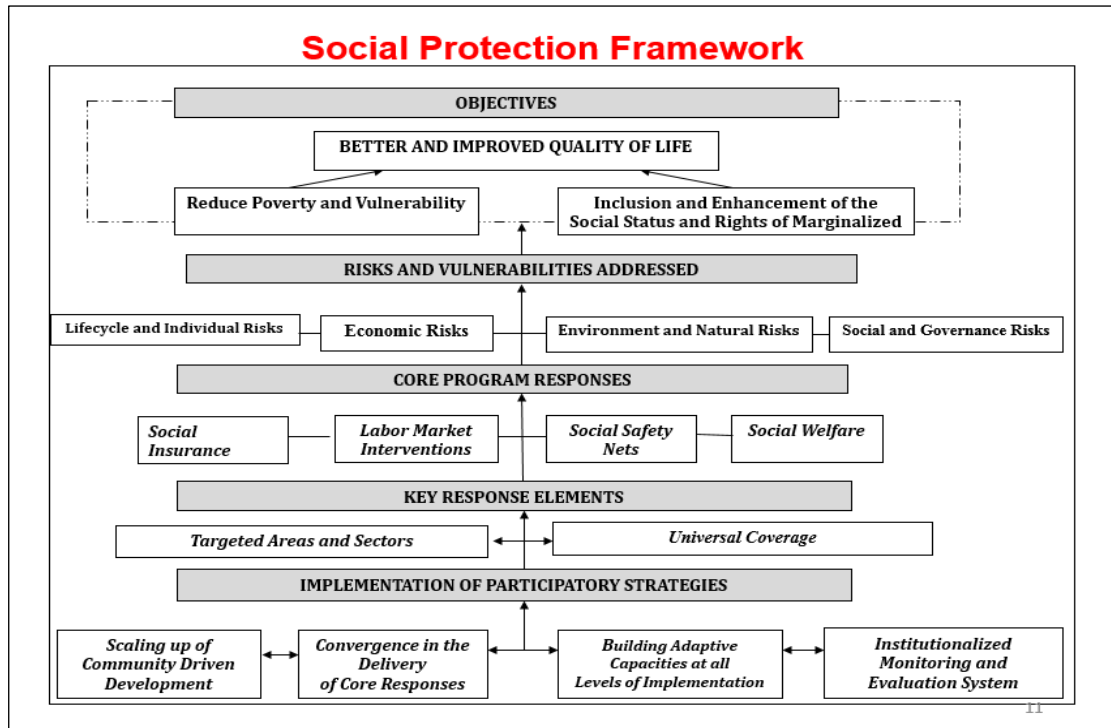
Social Protection Framework

OBJECTIVES

BETTER AND IMPROVED QUALITY OF LIFE

Reduce Poverty and Vulnerability

Inclusion and Enhancement of the Social Status and Rights of Marginalized

RISKS AND VULNERABILITIES ADDRESSED

Lifecycle and Individual Risks

Economic Risks

Environment and Natural Risks

Social and Governance Risks

CORE PROGRAM RESPONSES

Social Insurance

Labor Market Interventions

Social Safety Nets

Social Welfare

KEY RESPONSE ELEMENTS

Targeted Areas and Sectors

Universal Coverage

IMPLEMENTATION OF PARTICIPATORY STRATEGIES

Scaling up of Community Driven Development

Convergence in the Delivery of Core Responses

Building Adaptive Capacities at all Levels of Implementation

Institutionalized Monitoring and Evaluation System

11